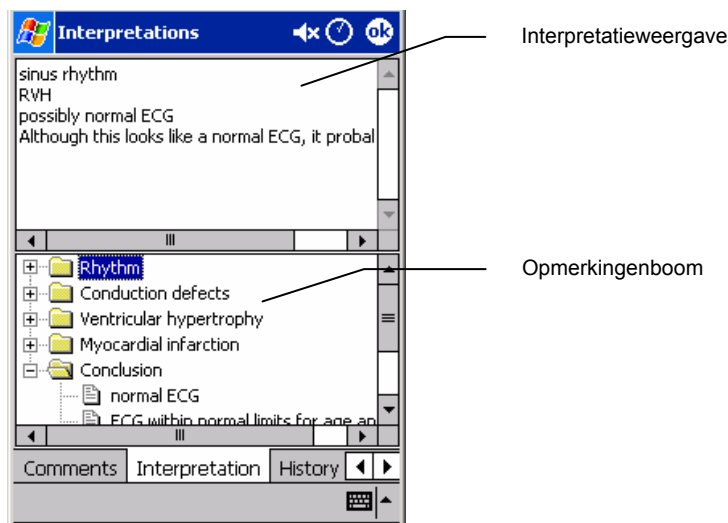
Interpretations

ok

sinus rhythm
RVH
possibly normal ECG
Although this looks like a normal ECG, it probal

Rhythm
Conduction defects
Ventricular hypertrophy
Myocardial infarction
Conclusion
normal ECG
ECG within normal limits for age an

Comments
Interpretation
History

Interpretatieweergave

Opmerkingenboom